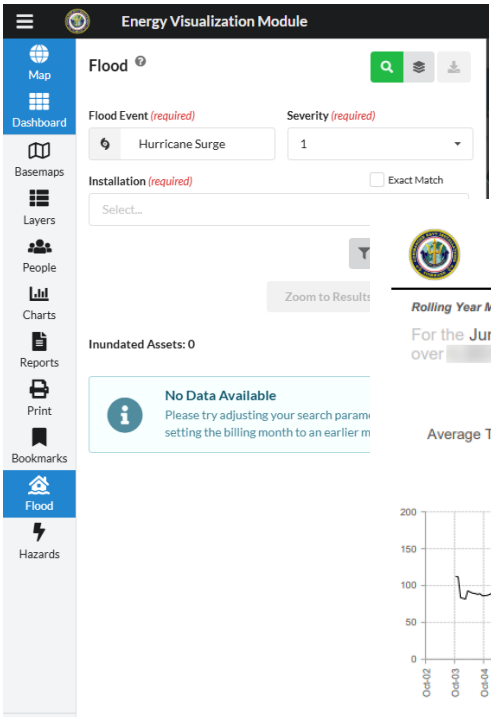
Energy Visualization Module

Map
Dashboard
Basemaps
Layers
People
Charts
Reports
Print
Bookmarks
Flood
Hazards

Flood

Flood Event (required)
Hurricane Surge

Severity (required)
1

Installation (required)
Exact Match
Select...

Zoom to Results

Inundated Assets: 0

No Data Available
Please try adjusting your search param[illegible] setting the billing month to an earlier m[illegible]

Rolling Year M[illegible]
For the Ju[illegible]
over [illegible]

Average T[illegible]

200
150
100
50
0
Oct-02
Oct-03
Oct-04